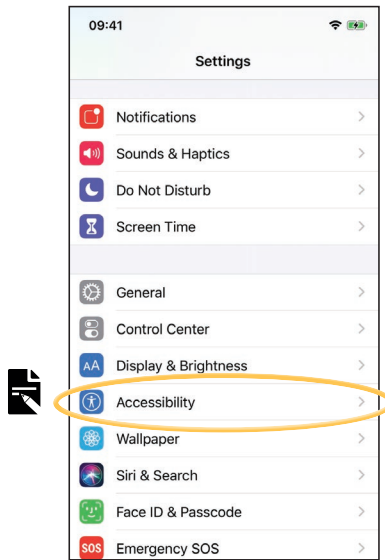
09:41

Settings

Notifications

Sounds & Haptics

Do Not Disturb

Screen Time

General

Control Center

AA Display & Brightness

Accessibility

Wallpaper

Siri & Search

Face ID & Passcode

SOS Emergency SOS